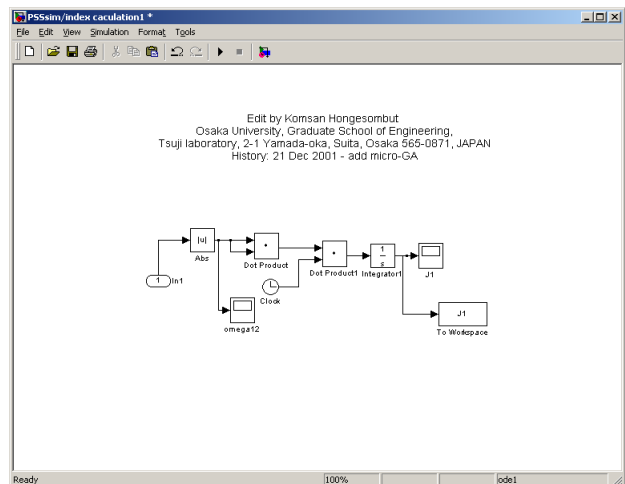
PSSsim/index caculation1 *

File Edit View Simulation Format Tools

Edit by Komsan Hongesombut
Osaka University, Graduate School of Engineering,
Tsuji laboratory, 2-1 Yamada-oka, Suita, Osaka 565-0871, JAPAN
History: 21 Dec 2001 - add micro-GA

|u|
Abs
Dot Product
Dot Product1
$\frac{1}{s}$
Integrator1
J1
1
In1
Clock
omega12
J1
To Workspace

Ready
100%
ode1